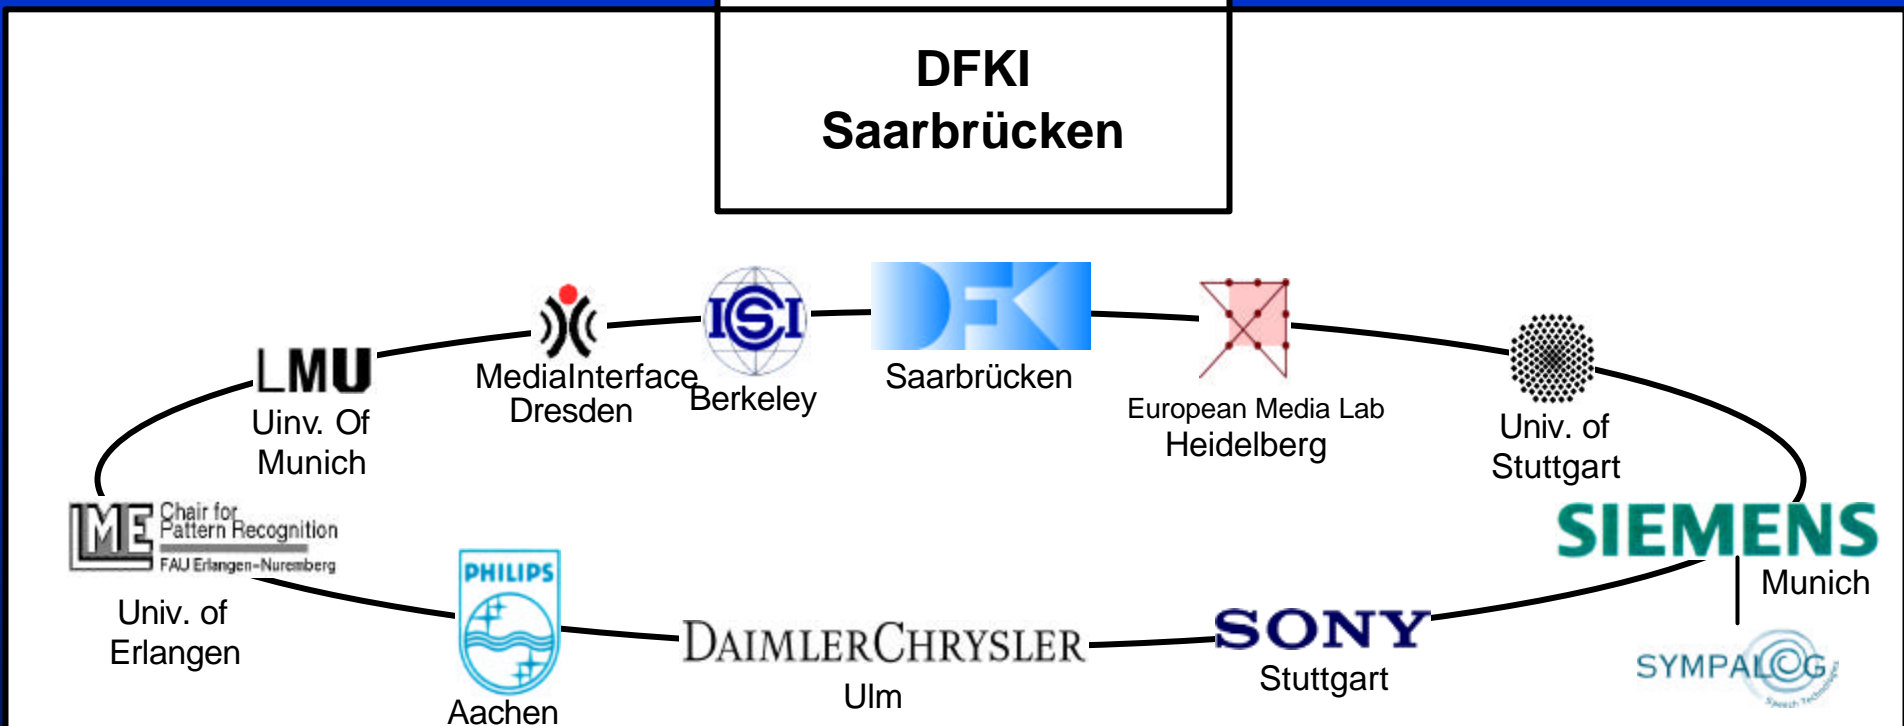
DFKI
Saarbrücken

LMU
Uinv. Of Munich

MediaInterface Dresden

ISI
Berkeley

DFKI
Saarbrücken

European Media Lab
Heidelberg

Univ. of Stuttgart

LME Chair for Pattern Recognition
FAU Erlangen-Nuremberg
Univ. of Erlangen

PHILIPS
Aachen

DAIMLERCHRYSLER
Ulm

SONY
Stuttgart

SIEMENS
Munich

SYMPALOG
Speech Technologies